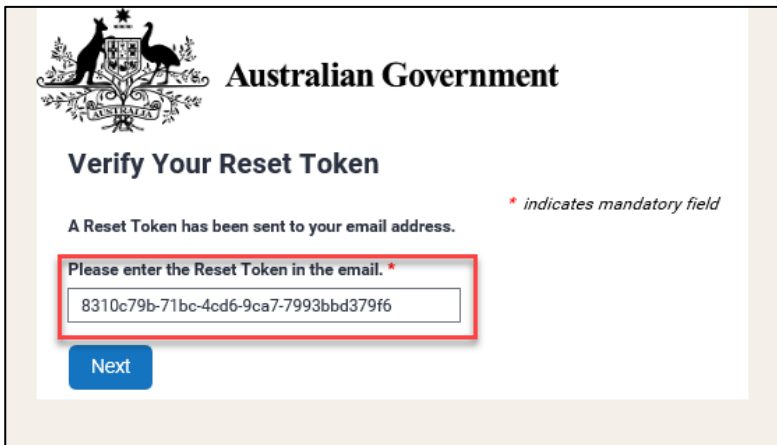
AUSTRALIA

Australian Government

Verify Your Reset Token

* indicates mandatory field

A Reset Token has been sent to your email address.

Please enter the Reset Token in the email. *

8310c79b-71bc-4cd6-9ca7-7993bbd379f6

Next